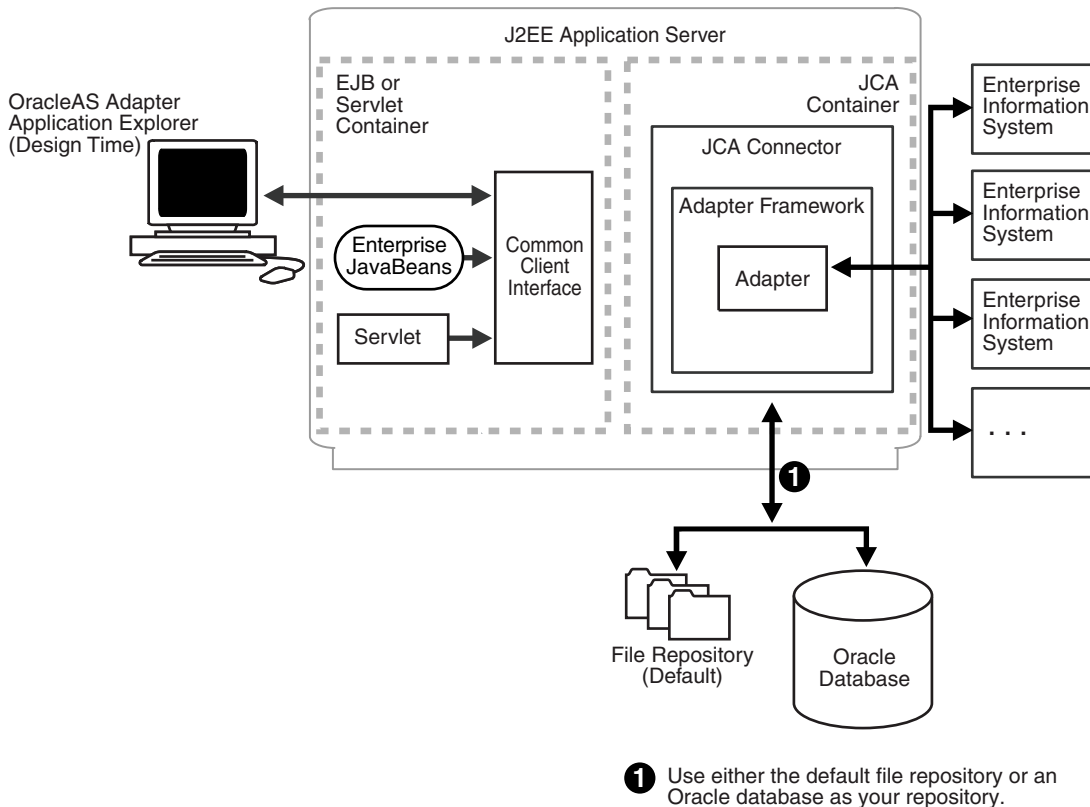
J2EE Application Server

OracleAS Adapter Application Explorer (Design Time)

EJB or Servlet Container

Enterprise JavaBeans

Servlet

Common Client Interface

JCA Container

JCA Connector

Adapter Framework

Adapter

Enterprise Information System

Enterprise Information System

Enterprise Information System

. . .

1

File Repository (Default)

Oracle Database

1 Use either the default file repository or an Oracle database as your repository.